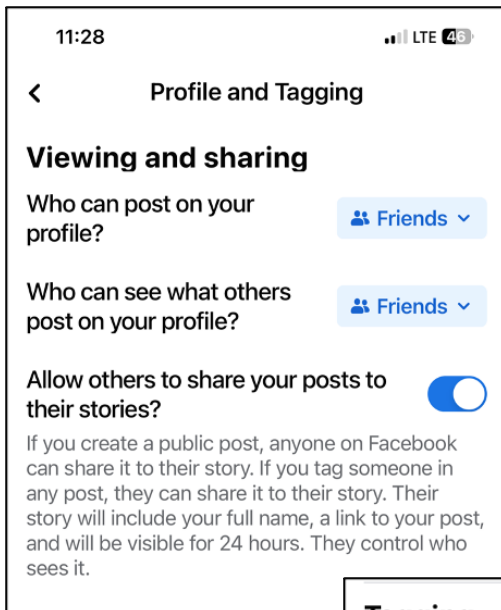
11:28
LTE 46

Profile and Tagging

Viewing and sharing

Who can post on your profile?
Friends

Who can see what others post on your profile?
Friends

Allow others to share your posts to their stories?

If you create a public post, anyone on Facebook can share it to their story. If you tag someone in any post, they can share it to their story. Their story will include your full name, a link to your post, and will be visible for 24 hours. They control who sees it.

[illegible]